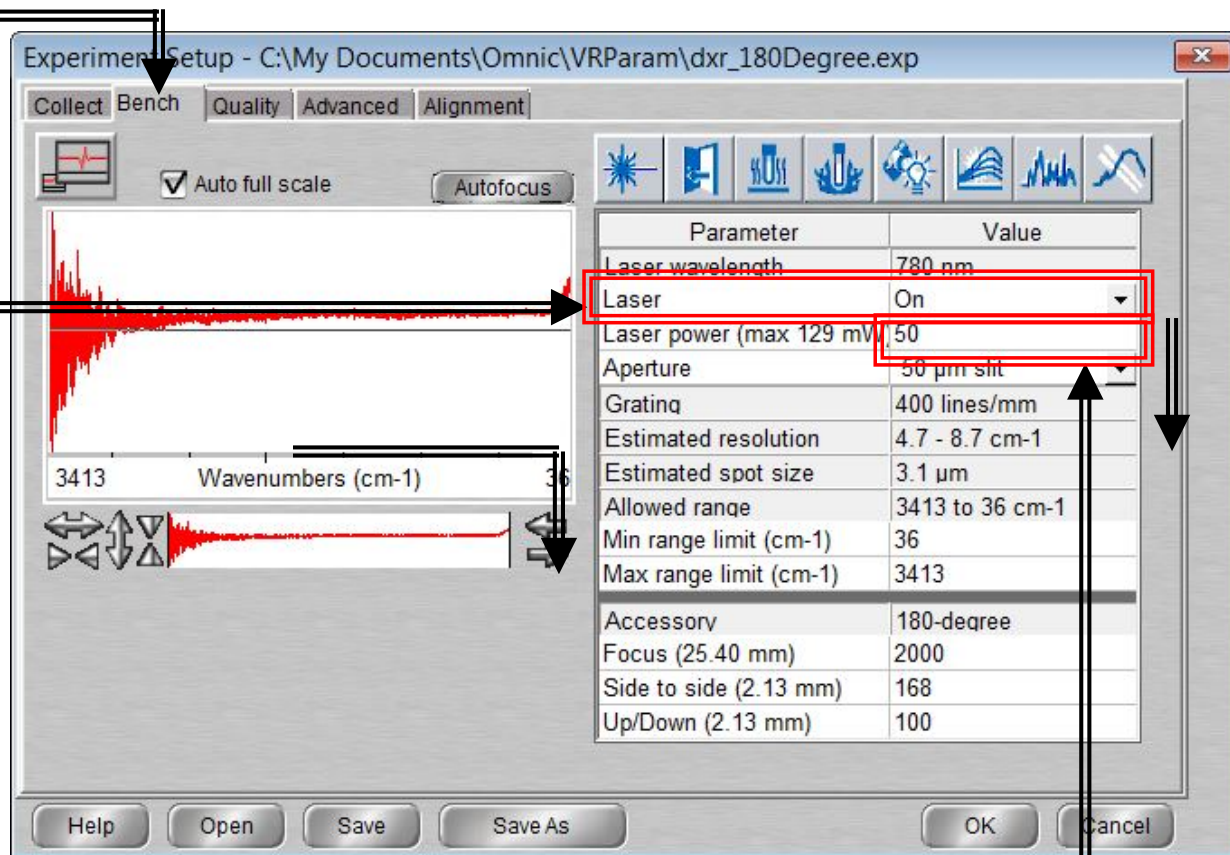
Experiment Setup - C:\My Documents\Omnic\VRParam\dxr_180Degree.exp

Collect Bench Quality Advanced Alignment

Auto full scale

Autofocus

3413 Wavenumbers (cm-1) 36

| Parameter | Value |
|---|---|
| Laser wavelength | 780 nm |
| Laser | On |
| Laser power (max 129 mW) | 50 |
| Aperture | 50 µm slit |
| Grating | 400 lines/mm |
| Estimated resolution | 4.7 - 8.7 cm-1 |
| Estimated spot size | 3.1 µm |
| Allowed range | 3413 to 36 cm-1 |
| Min range limit (cm-1) | 36 |
| Max range limit (cm-1) | 3413 |
| Accessory | 180-degree |
| Focus (25.40 mm) | 2000 |
| Side to side (2.13 mm) | 168 |
| Up/Down (2.13 mm) | 100 |

Help Open Save Save As OK Cancel